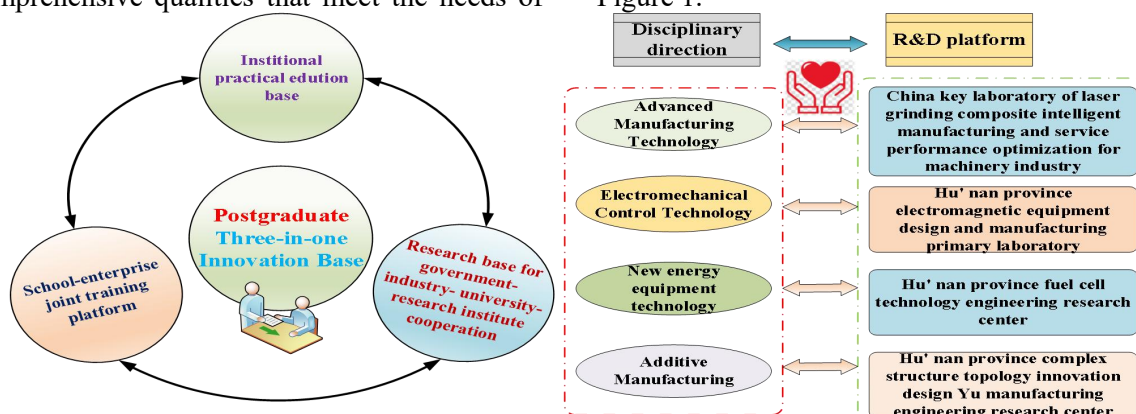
mprehensive qualities that meet the needs of

Figure 1.

Institional practical edution base

Postgraduate Three-in-one Innovation Base

School-enterprise joint training platform

Research base for government-industry- university-research institute cooperation

Disciplinary direction

R&D platform

Advanced Manufacturing Technology

Electromechanical Control Technology

New energy equipment technology

Additive Manufacturing

China key laboratory of laser grinding composite intelligent manufacturing and service performance optimization for machinery industry

Hu' nan province electromagnetic equipment design and manufacturing primary laboratory

Hu' nan province fuel cell technology engineering research center

Hu' nan province complex structure topology innovation design Yu manufacturing engineering research center